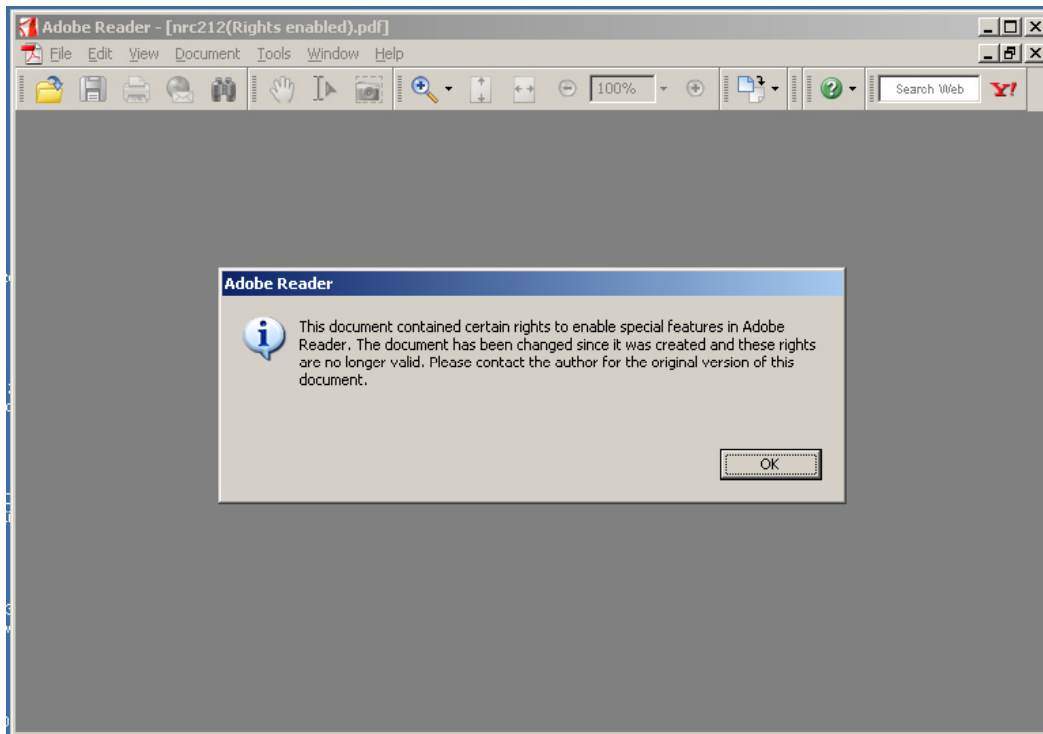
Adobe Reader - [nrc212(Rights enabled).pdf]

File Edit View Document Tools Window Help

100%

Search Web

Adobe Reader

This document contained certain rights to enable special features in Adobe Reader. The document has been changed since it was created and these rights are no longer valid. Please contact the author for the original version of this document.

OK